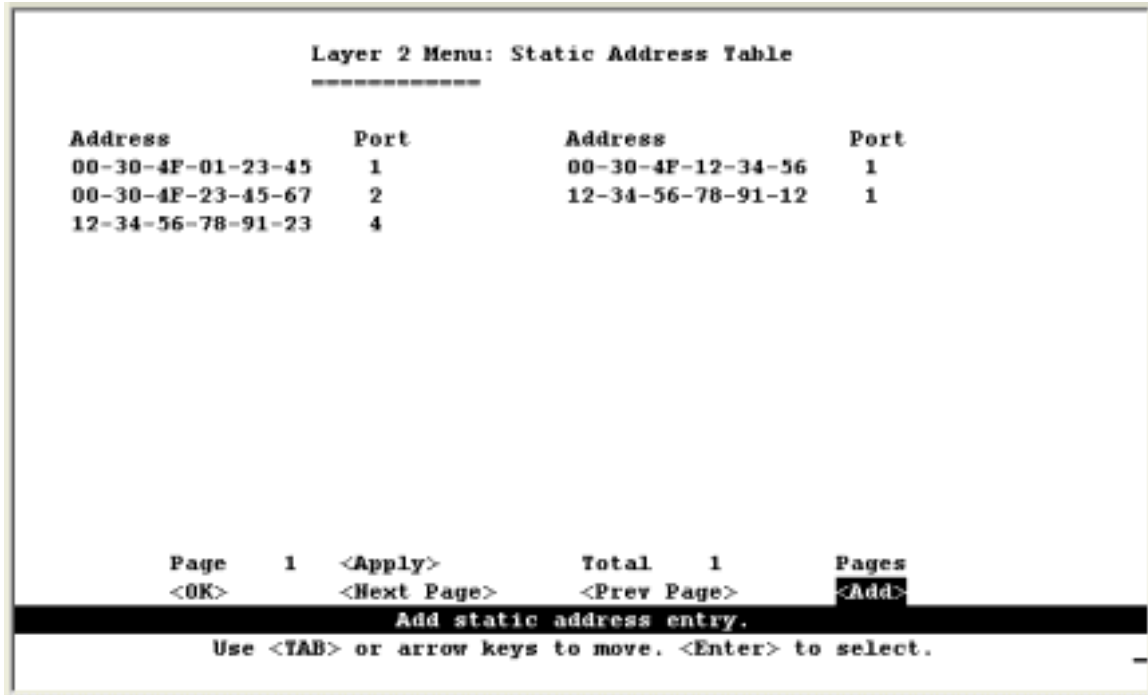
Layer 2 Menu: Static Address Table
============

| Address | Port | Address | Port |
|---|---|---|---|
| 00-30-4F-01-23-45 | 1 | 00-30-4F-12-34-56 | 1 |
| 00-30-4F-23-45-67 | 2 | 12-34-56-78-91-12 | 1 |
| 12-34-56-78-91-23 | 4 | | |

Page 1 <Apply> Total 1 Pages
<OK> <Next Page> <Prev Page> <Add>
Add static address entry.
Use <TAB> or arrow keys to move. <Enter> to select.